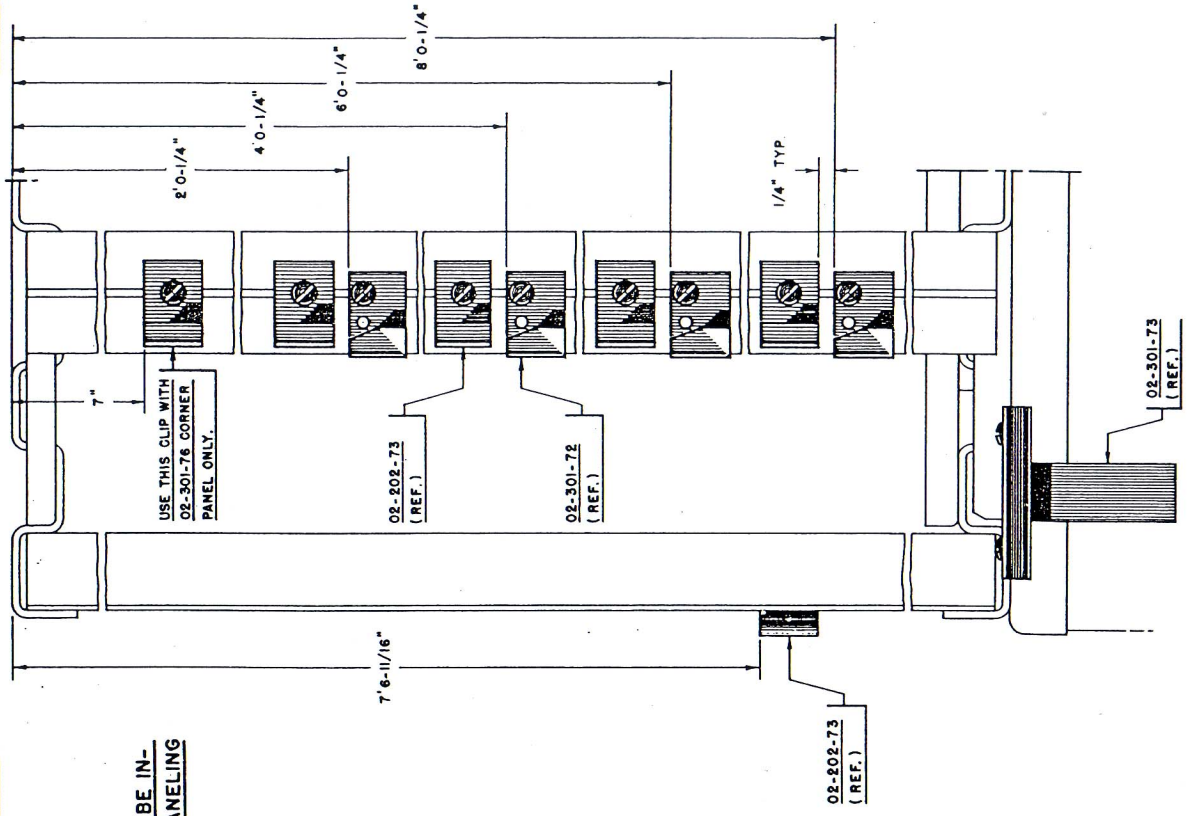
8'0-1/4"

6'0-1/4"

4'0-1/4"

2'0-1/4"

1/4" TYP.

7"

USE THIS CLIP WITH 02-301-76 CORNER PANEL ONLY.

02-202-73 (REF.)

02-301-72 (REF.)

02-301-73 (REF.)

7'6-11/16"

02-202-73 (REF.)

BE IN-
ANELING